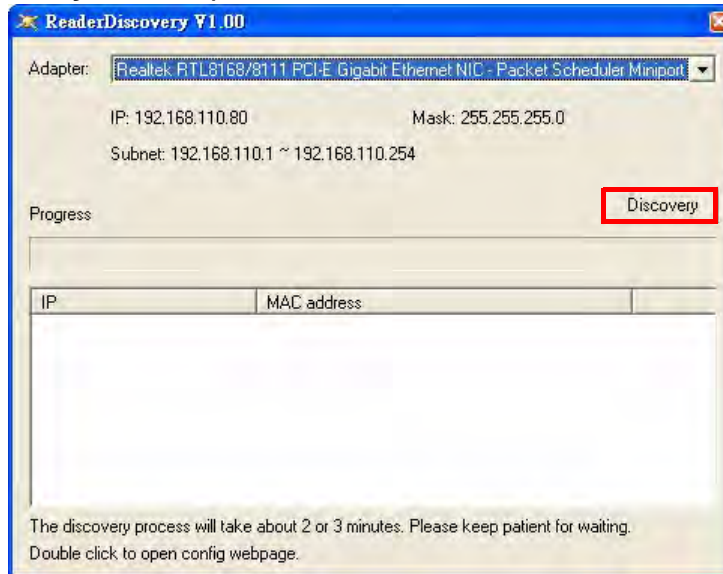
ReaderDiscovery V1.00

Adapter: Realtek RTL8168/8111 PCI-E Gigabit Ethernet NIC - Packet Scheduler Miniport

IP: 192.168.110.80

Mask: 255.255.255.0

Subnet: 192.168.110.1 ~ 192.168.110.254

Progress

Discovery

| IP | MAC address |
|---|---|

The discovery process will take about 2 or 3 minutes. Please keep patient for waiting.
Double click to open config webpage.